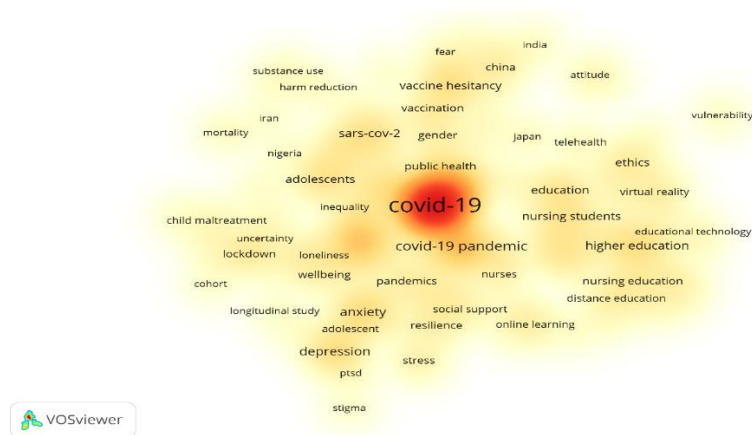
india
fear
china
substance use
attitude
harm reduction
vaccine hesitancy
vaccination
vulnerability
iran
mortality
sars-cov-2
gender
japan
telehealth
nigeria
ethics
public health
adolescents
education
virtual reality
inequality
covid-19
child maltreatment
nursing students
educational technology
uncertainty
covid-19 pandemic
higher education
lockdown
loneliness
wellbeing
nurses
cohort
pandemics
nursing education
distance education
social support
longitudinal study
anxiety
adolescent
resilience
online learning
depression
stress
ptsd
stigma
VOSviewer